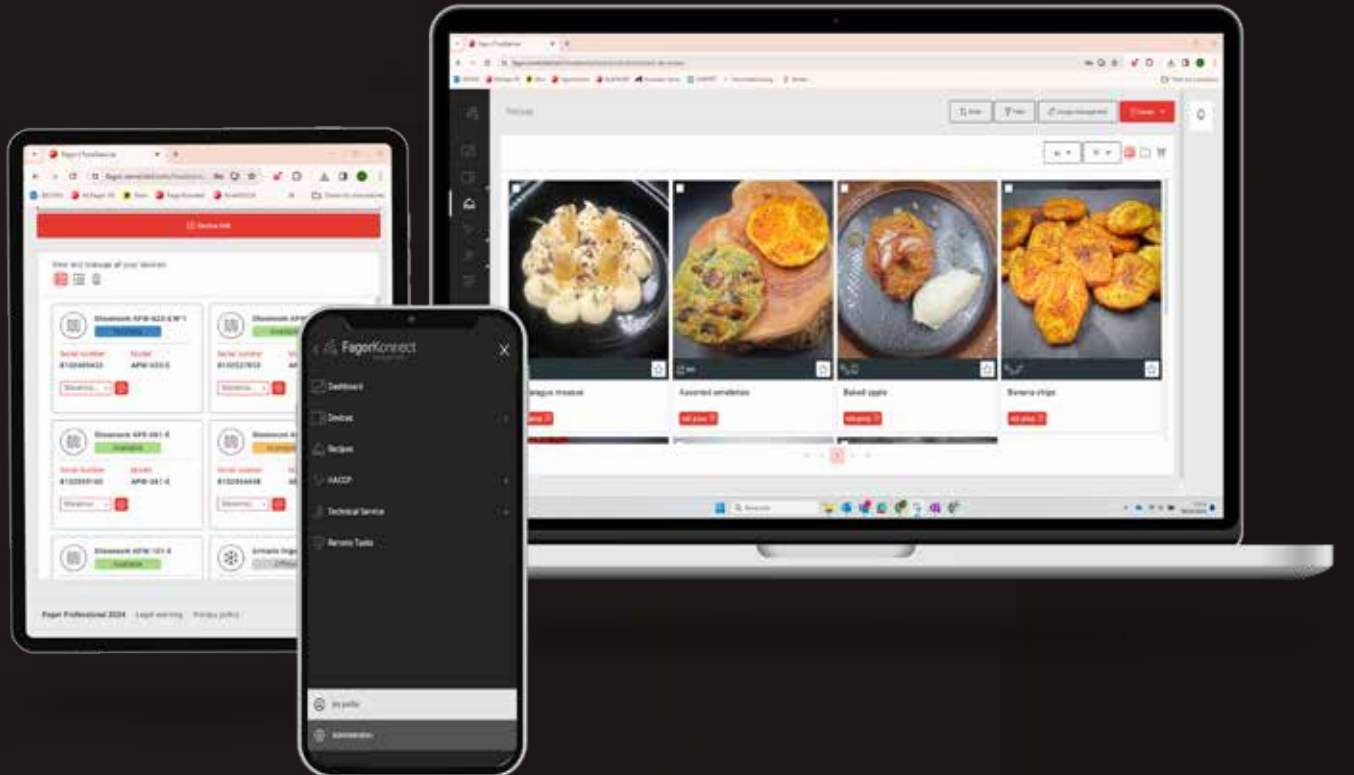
Recipes

Sort
Filter
Image management
Create

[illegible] mousse
Assorted omelettes
Baked apple
Banana chips

View and manage all your devices

Showroom APW-623-EW*1
Serial number
8102489653
Model
APW-623-E

Showroom APW
Serial number
8102527053

Showroom APW-061-E
Available
Serial number
8102559160
Model
APW-061-E

Showroom
Serial number
8102564648

Showroom APW-101-E
Available

Armario Ingo
Offline

Fagor Professional 2024
Legal warning
Privacy policy

FagorKonnect

Dashboard
Devices
Recipes
HACCP
Technical Service
Remote Tasks

My profile
Administration